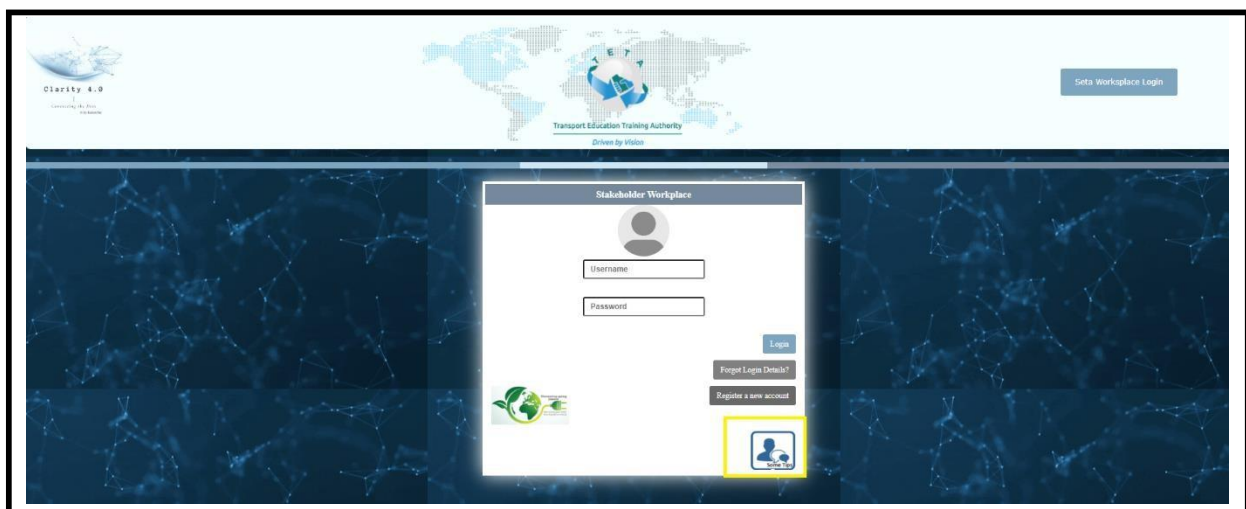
Clarity 4.0

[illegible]

T E T A

Transport Education Training Authority

Driven by Vision

Seta Worksplace Login

Stakeholder Workplace

Username

Password

Login

Forgot Login Details?

Register a new account

Some Tips